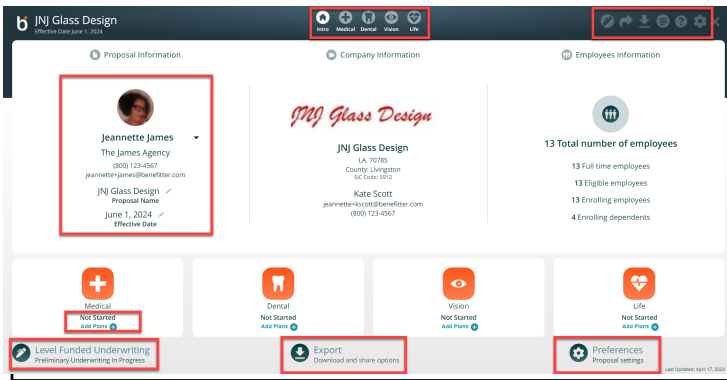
JNJ Glass Design
Effective Date June 1, 2024

Intro Medical Dental Vision Life

Proposal Information

Company Information

Employees Information

Jeannette James
The James Agency
(800) 123-4567
jeannette+james@benefitter.com
JNJ Glass Design
Proposal Name
June 1, 2024
Effective Date

JNJ Glass Design

JNJ Glass Design
LA, 70785
County: Livingston
SIC Code: 5912
Kate Scott
jeannette+kscott@benefitter.com
(800) 123-4567

13 Total number of employees
13 Full time employees
13 Eligible employees
13 Enrolling employees
4 Enrolling dependents

Medical
Not Started
Add Plans

Dental
Not Started
Add Plans

Vision
Not Started
Add Plans

Life
Not Started
Add Plans

Level Funded Underwriting
Preliminary Underwriting In Progress

Export
Download and share options

Preferences
Proposal settings

Last Updated: April 17, 2024